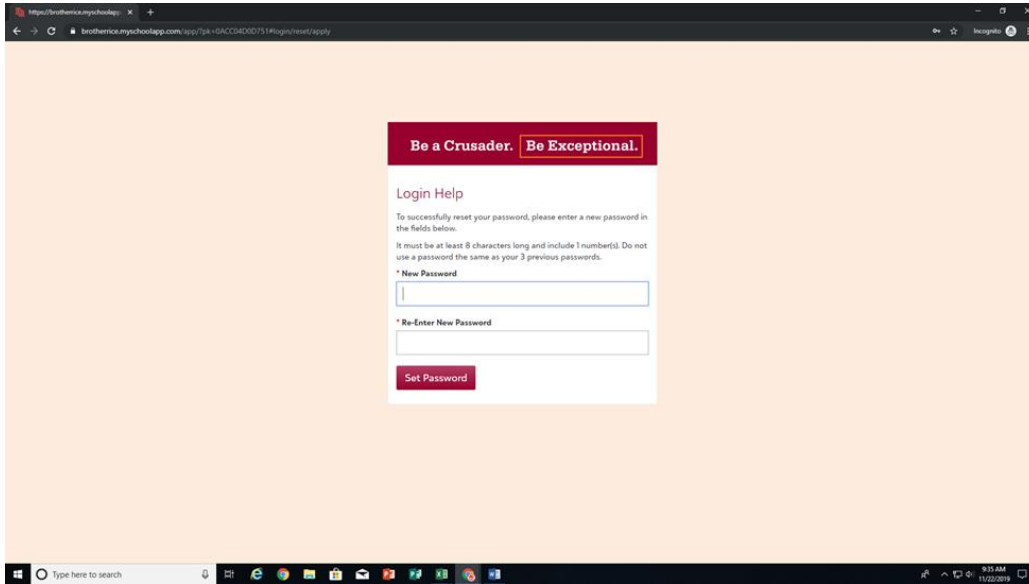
https://brotherrice.myschoolapp ×   +

brotherrice.myschoolapp.com/app/?pk=0ACC04D0D751#login/reset/apply

Incognito

Be a Crusader. Be Exceptional.

Login Help

To successfully reset your password, please enter a new password in the fields below.

It must be at least 8 characters long and include 1 number(s). Do not use a password the same as your 3 previous passwords.

* New Password

* Re-Enter New Password

Set Password

Type here to search

9:35 AM
11/22/2019